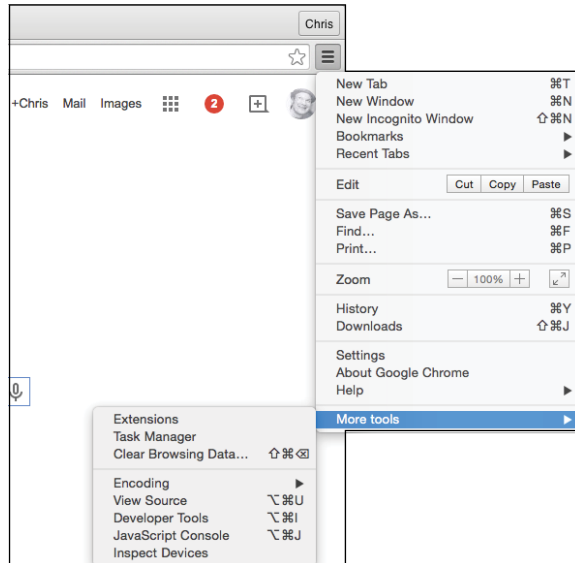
Chris

+Chris Mail Images 2

New Tab ⌘T
New Window ⌘N
New Incognito Window ⇧⌘N
Bookmarks ▶
Recent Tabs ▶

Edit Cut Copy Paste

Save Page As... ⌘S
Find... ⌘F
Print... ⌘P

Zoom — 100% +

History ⌘Y
Downloads ⇧⌘J

Settings
About Google Chrome
Help ▶

More tools ▶

Extensions
Task Manager
Clear Browsing Data... ⇧⌘⌫

Encoding ▶
View Source ⌥⌘U
Developer Tools ⌥⌘I
JavaScript Console ⌥⌘J
Inspect Devices